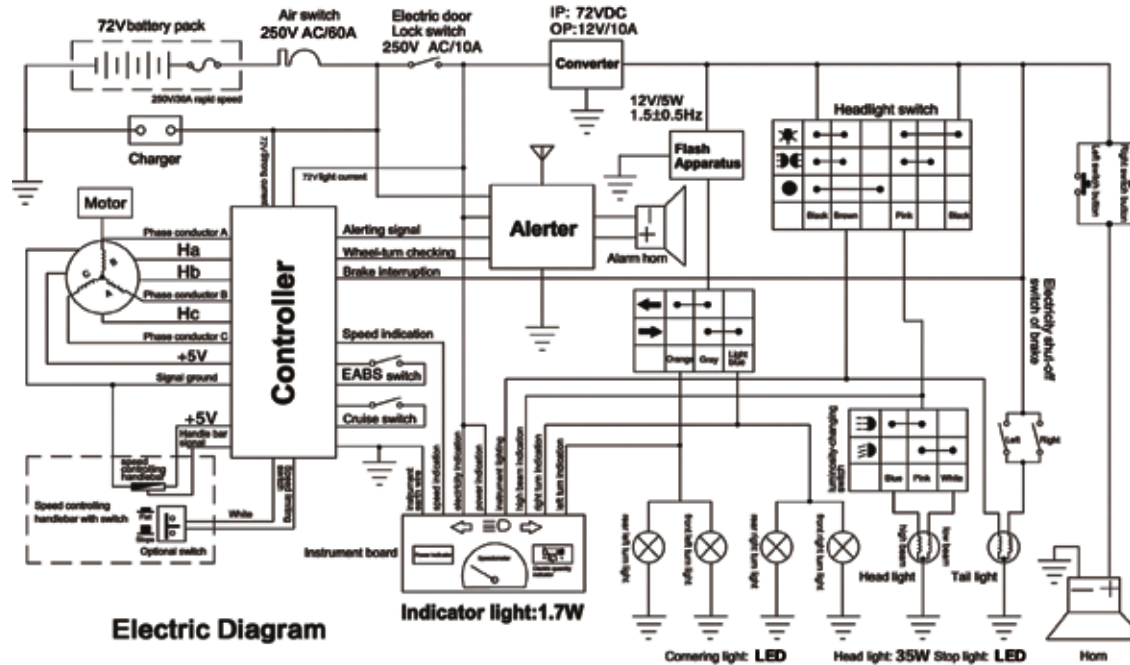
72Vbattery pack

250V/30A rapid speed

Air switch
250V AC/60A

Electric door
Lock switch
250V AC/10A

IP: 72VDC
OP:12V/10A

Converter

12V/5W
1.5±0.5Hz

Flash
Apparatus

Headlight switch

Black Brown Pink Black

Charger

Motor

72V light current

Phase conductor A
Ha
Hb
Phase conductor B
Hc
Phase conductor C
+5V
Signal ground

Controller

Alerting signal
Wheel-turn checking
Brake interruption

Alerter

Alarm horn

Speed indication

EABS switch

Cruise switch

+5V
Handle bar signal

Speed controlling handlebar with switch

White

Optional switch

Instrument board

Orange Gray Light blue

Electricity shut-off switch of brake

Left Right

Blue Pink White

Head light

Tail light

Horn

Indicator light:1.7W

Electric Diagram

Cornering light: LED

Head light: 35W Stop light: LED